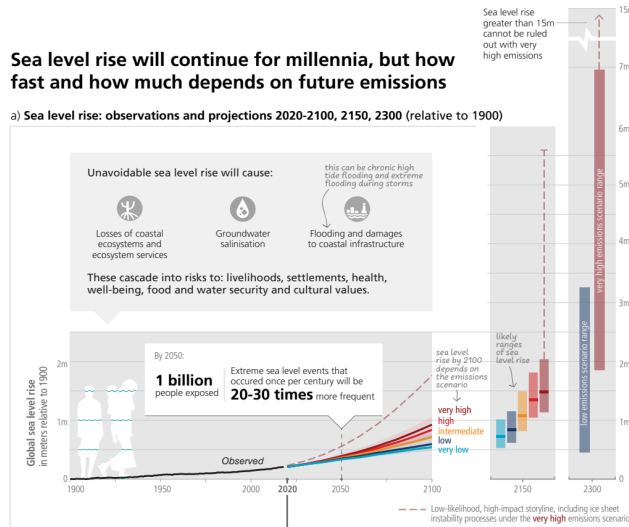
Sea level rise will continue for millennia, but how fast and how much depends on future emissions

a) Sea level rise: observations and projections 2020-2100, 2150, 2300 (relative to 1900)

Sea level rise greater than 15m cannot be ruled out with very high emissions

15m

7m

6m

5m

4m

3m

2m

1m

Unavoidable sea level rise will cause:

this can be chronic high tide flooding and extreme flooding during storms

Losses of coastal ecosystems and ecosystem services

Groundwater salinisation

Flooding and damages to coastal infrastructure

These cascade into risks to: livelihoods, settlements, health, well-being, food and water security and cultural values.

very high emissions scenario range

low emissions scenario range

likely ranges of sea level rise

sea level rise by 2100 depends on the emissions scenario

By 2050:

1 billion people exposed

Extreme sea level events that occured once per century will be 20-30 times more frequent

Global sea level rise in meters relative to 1900

2m

1m

0

Observed

very high
high
intermediate
low
very low

1900 1950 2000 2020 2050 2100 2150 2300

Low-likelihood, high-impact storyline, including ice sheet instability processes under the very high emissions scenario